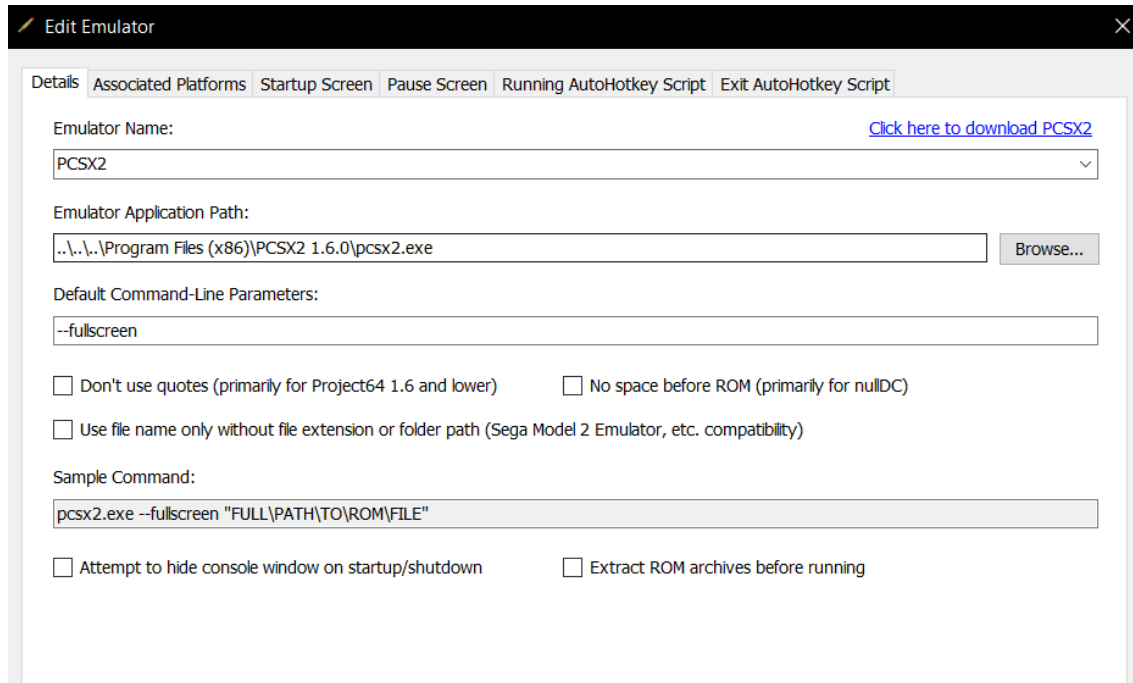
Edit Emulator

Details | Associated Platforms | Startup Screen | Pause Screen | Running AutoHotkey Script | Exit AutoHotkey Script

Emulator Name:

Click here to download PCSX2

PCSX2

Emulator Application Path:

..\..\..\Program Files (x86)\PCSX2 1.6.0\pcsx2.exe

Browse...

Default Command-Line Parameters:

--fullscreen

Don't use quotes (primarily for Project64 1.6 and lower)

No space before ROM (primarily for nullDC)

Use file name only without file extension or folder path (Sega Model 2 Emulator, etc. compatibility)

Sample Command:

pcsx2.exe --fullscreen "FULL\PATH\TO\ROM\FILE"

Attempt to hide console window on startup/shutdown

Extract ROM archives before running